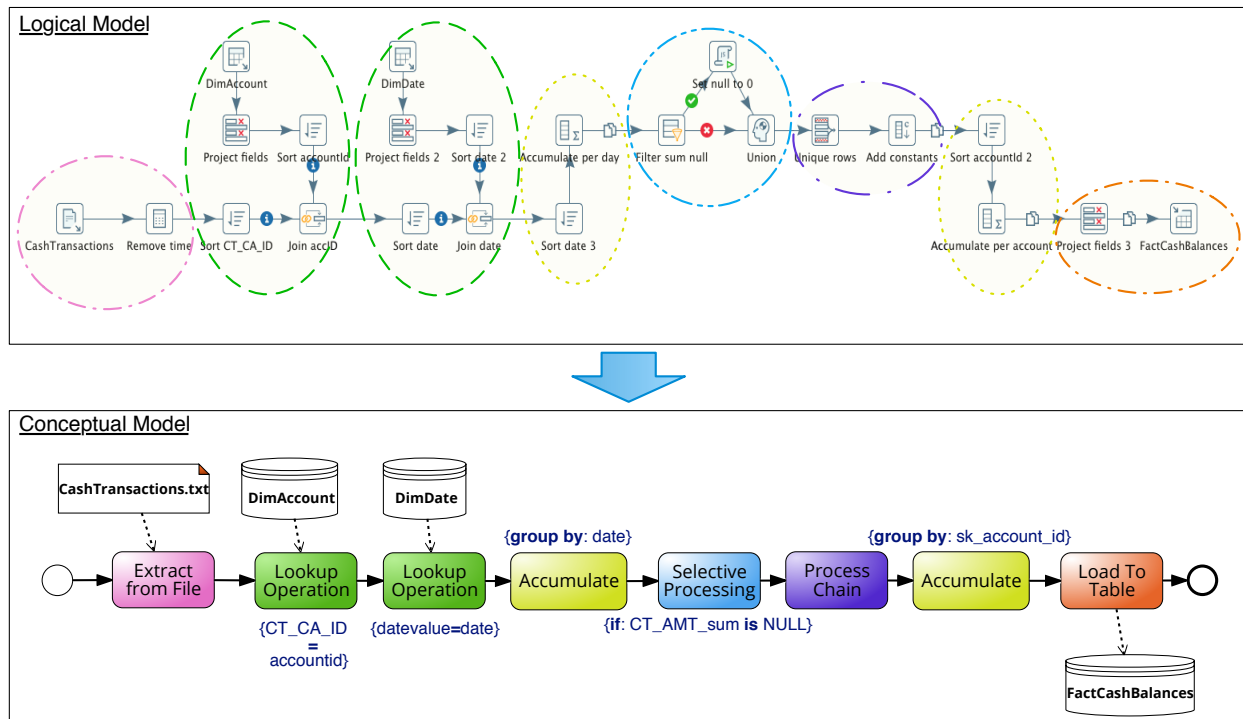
Logical Model

DimAccount
DimDate
Set null to 0
Project fields
Sort accountId
Project fields 2
Sort date 2
Accumulate per day
Filter sum null
Union
Unique rows
Add constants
Sort accountId 2
CashTransactions
Remove time
Sort CT_CA_ID
Join accID
Sort date
Join date
Sort date 3
Accumulate per account
Project fields 3
FactCashBalances

Conceptual Model

CashTransactions.txt
DimAccount
DimDate
{group by: date}
{group by: sk_account_id}
Extract from File
Lookup Operation
Lookup Operation
Accumulate
Selective Processing
Process Chain
Accumulate
Load To Table
{CT_CA_ID = accountid}
{datevalue=date}
{if: CT_AMT_sum is NULL}
FactCashBalances